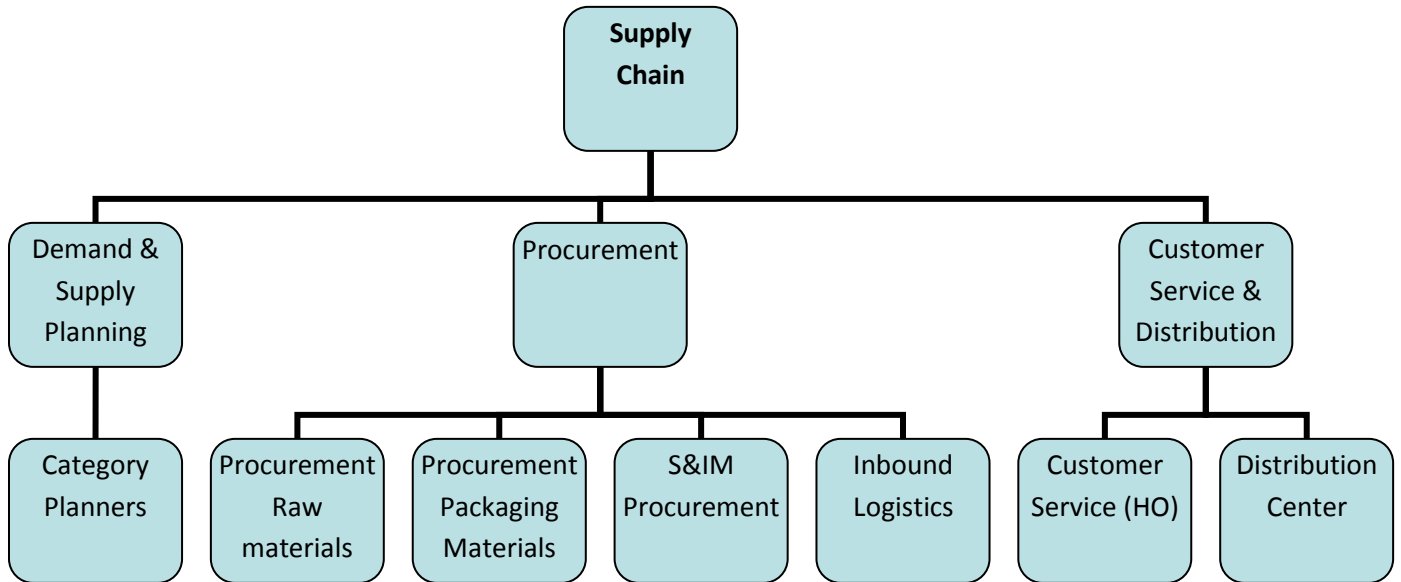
Supply Chain

Demand & Supply Planning

Procurement

Customer Service & Distribution

Category Planners

Procurement Raw materials

Procurement Packaging Materials

S&IM Procurement

Inbound Logistics

Customer Service (HO)

Distribution Center